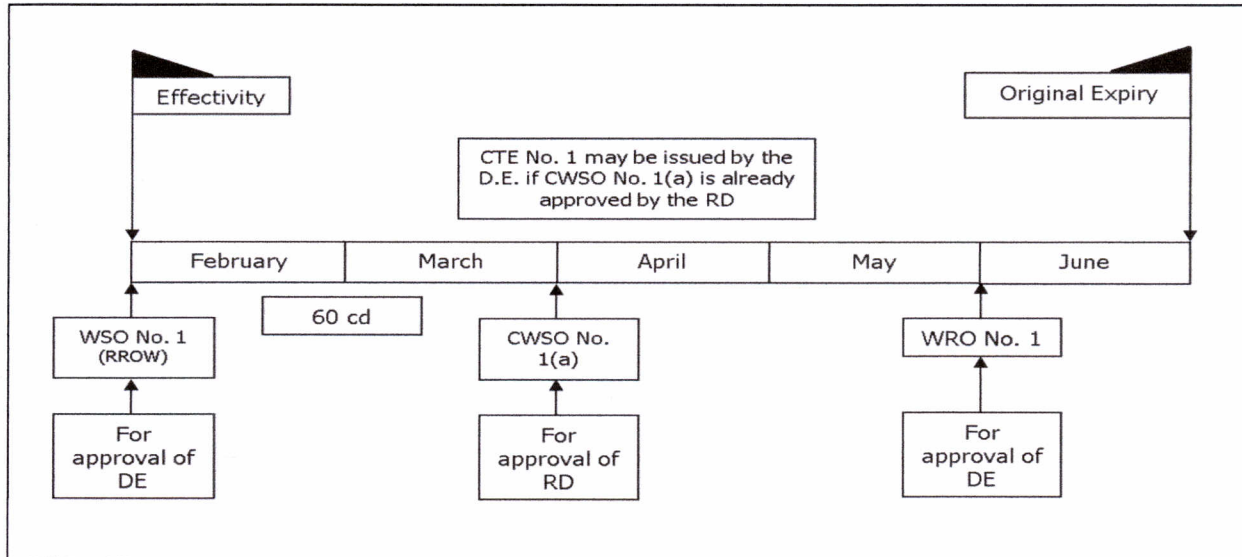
Effectivity

Original Expiry

CTE No. 1 may be issued by the D.E. if CWSO No. 1(a) is already approved by the RD

| February | March | April | May | June |
|---|---|---|---|---|

60 cd

WSO No. 1 (RROW)

For approval of DE

CWSO No. 1(a)

For approval of RD

WRO No. 1

For approval of DE